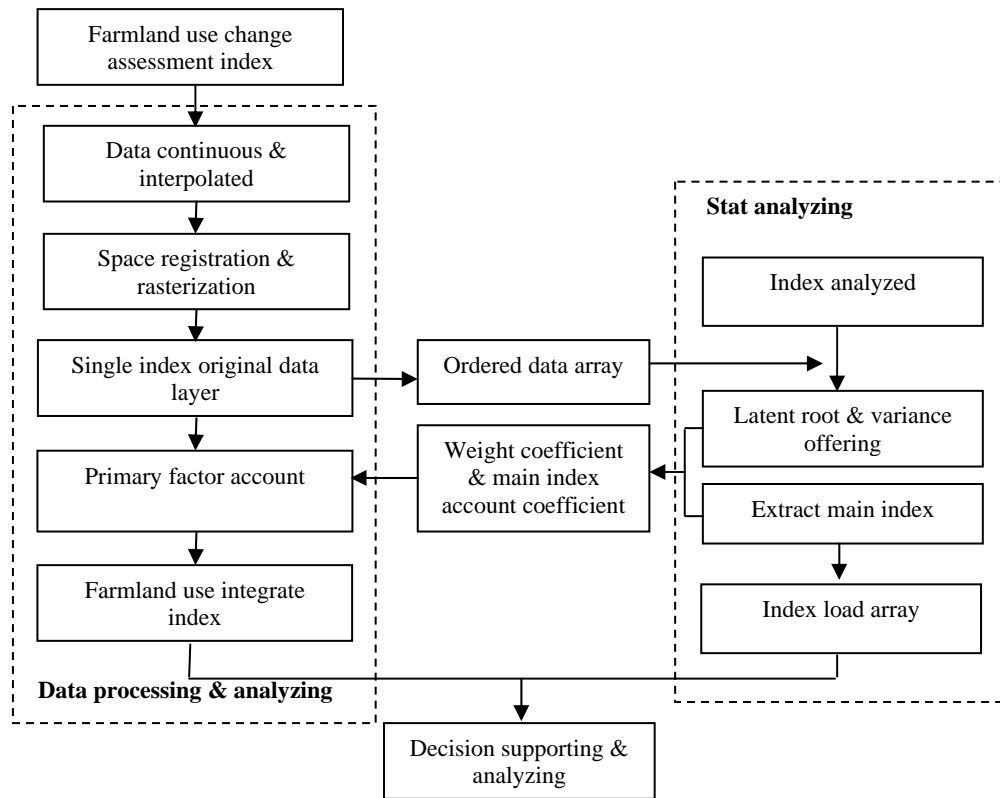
Farmland use change assessment index

Data continuous & interpolated

Space registration & rasterization

Single index original data layer

Primary factor account

Farmland use integrate index

Data processing & analyzing

Ordered data array

Weight coefficient & main index account coefficient

Stat analyzing

Index analyzed

Latent root & variance offering

Extract main index

Index load array

Decision supporting & analyzing